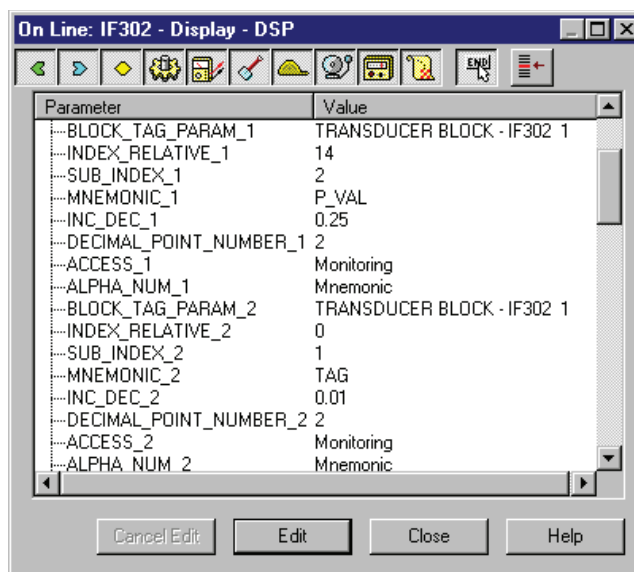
On Line: IF302 - Display - DSP

END

| Parameter | Value |
|---|---|
| BLOCK_TAG_PARAM_1 | TRANSDUCER BLOCK - IF302 1 |
| INDEX_RELATIVE_1 | 14 |
| SUB_INDEX_1 | 2 |
| MNEMONIC_1 | P_VAL |
| INC_DEC_1 | 0.25 |
| DECIMAL_POINT_NUMBER_1 | 2 |
| ACCESS_1 | Monitoring |
| ALPHA_NUM_1 | Mnemonic |
| BLOCK_TAG_PARAM_2 | TRANSDUCER BLOCK - IF302 1 |
| INDEX_RELATIVE_2 | 0 |
| SUB_INDEX_2 | 1 |
| MNEMONIC_2 | TAG |
| INC_DEC_2 | 0.01 |
| DECIMAL_POINT_NUMBER_2 | 2 |
| ACCESS_2 | Monitoring |
| ALPHA_NUM_2 | Mnemonic |

Cancel Edit Edit Close Help